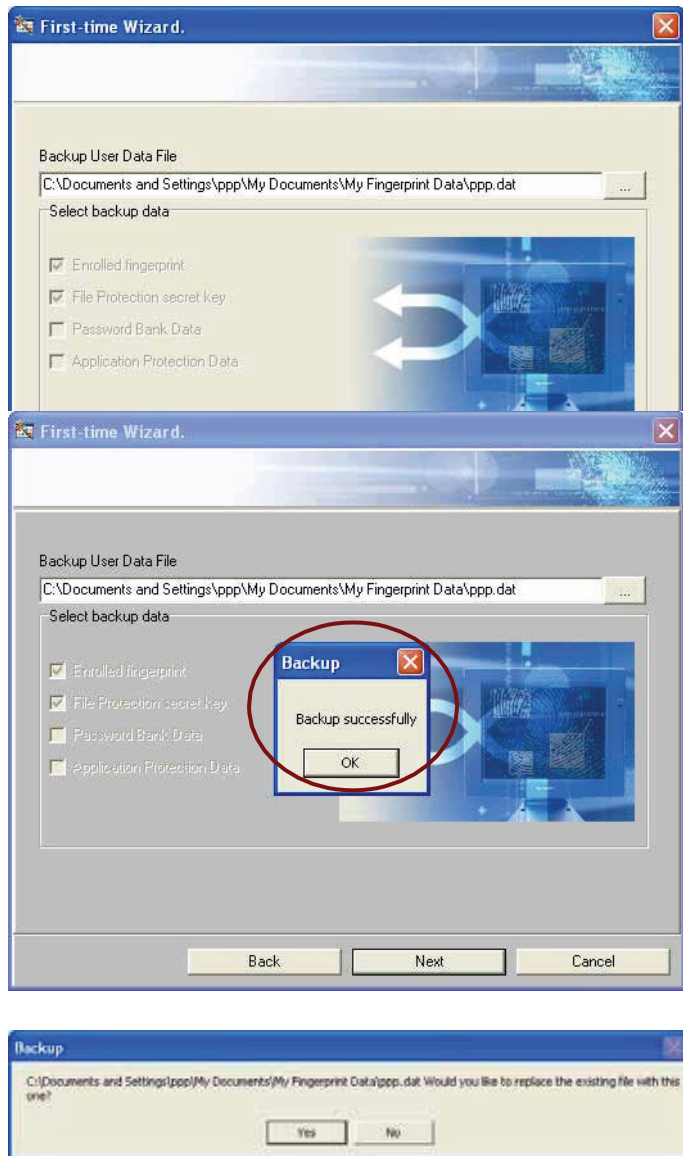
First-time Wizard.

Backup User Data File

C:\Documents and Settings\ppp\My Documents\My Fingerprint Data\ppp.dat

...

Select backup data

Enrolled fingerprint

File Protection secret key

Password Bank Data

Application Protection Data

First-time Wizard.

Backup User Data File

C:\Documents and Settings\ppp\My Documents\My Fingerprint Data\ppp.dat

...

Select backup data

Enrolled fingerprint

File Protection secret key

Password Bank Data

Application Protection Data

Backup

Backup successfully

OK

Back

Next

Cancel

Backup

C:\Documents and Settings\ppp\My Documents\My Fingerprint Data\ppp.dat Would you like to replace the existing file with this one?

Yes

No